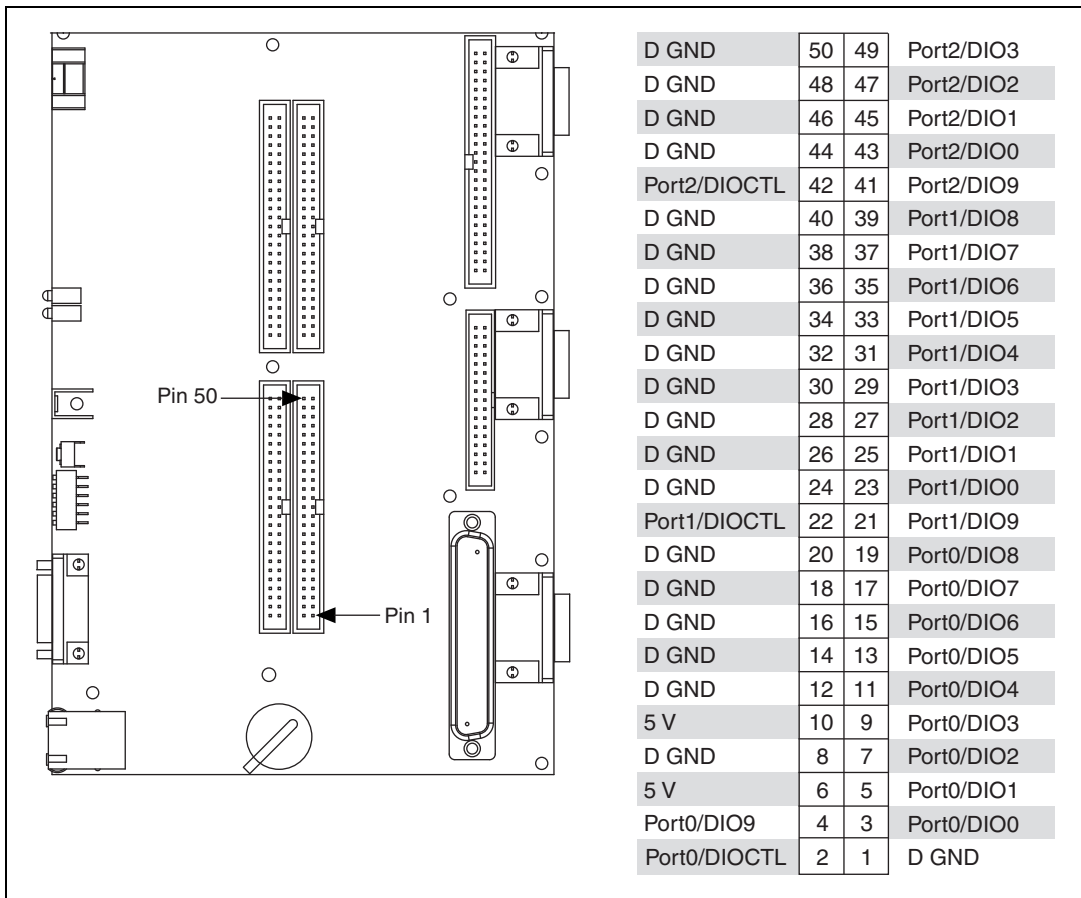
Pin 50

Pin 1

| D GND | 50 | 49 | Port2/DIO3 |
|---|---|---|---|
| D GND | 48 | 47 | Port2/DIO2 |
| D GND | 46 | 45 | Port2/DIO1 |
| D GND | 44 | 43 | Port2/DIO0 |
| Port2/DIOCTL | 42 | 41 | Port2/DIO9 |
| D GND | 40 | 39 | Port1/DIO8 |
| D GND | 38 | 37 | Port1/DIO7 |
| D GND | 36 | 35 | Port1/DIO6 |
| D GND | 34 | 33 | Port1/DIO5 |
| D GND | 32 | 31 | Port1/DIO4 |
| D GND | 30 | 29 | Port1/DIO3 |
| D GND | 28 | 27 | Port1/DIO2 |
| D GND | 26 | 25 | Port1/DIO1 |
| D GND | 24 | 23 | Port1/DIO0 |
| Port1/DIOCTL | 22 | 21 | Port1/DIO9 |
| D GND | 20 | 19 | Port0/DIO8 |
| D GND | 18 | 17 | Port0/DIO7 |
| D GND | 16 | 15 | Port0/DIO6 |
| D GND | 14 | 13 | Port0/DIO5 |
| D GND | 12 | 11 | Port0/DIO4 |
| 5 V | 10 | 9 | Port0/DIO3 |
| D GND | 8 | 7 | Port0/DIO2 |
| 5 V | 6 | 5 | Port0/DIO1 |
| Port0/DIO9 | 4 | 3 | Port0/DIO0 |
| Port0/DIOCTL | 2 | 1 | D GND |